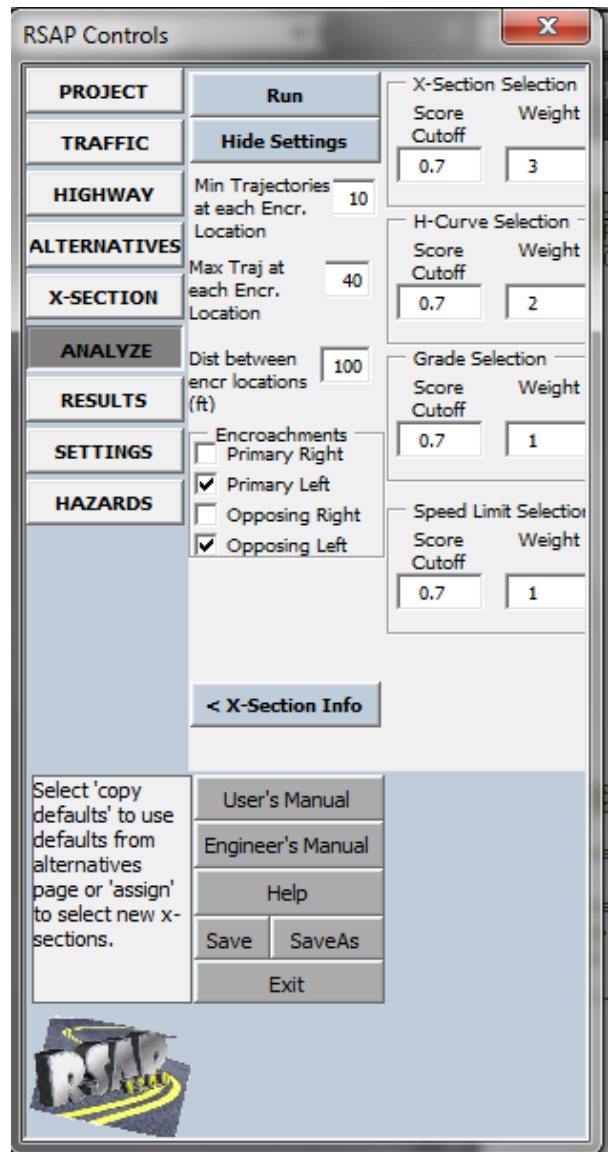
RSAP Controls

X

PROJECT

TRAFFIC

HIGHWAY

ALTERNATIVES

X-SECTION

ANALYZE

RESULTS

SETTINGS

HAZARDS

Run

Hide Settings

Min Trajectories at each Encr. Location 10

Max Traj at each Encr. Location 40

Dist between encr locations (ft) 100

Encroachments
Primary Right
Primary Left
Opposing Right
Opposing Left

X-Section Selection
Score Cutoff 0.7
Weight 3

H-Curve Selection
Score Cutoff 0.7
Weight 2

Grade Selection
Score Cutoff 0.7
Weight 1

Speed Limit Selectio
Score Cutoff 0.7
Weight 1

< X-Section Info

Select 'copy defaults' to use defaults from alternatives page or 'assign' to select new x-sections.

User's Manual

Engineer's Manual

Help

Save

SaveAs

Exit

RSAP